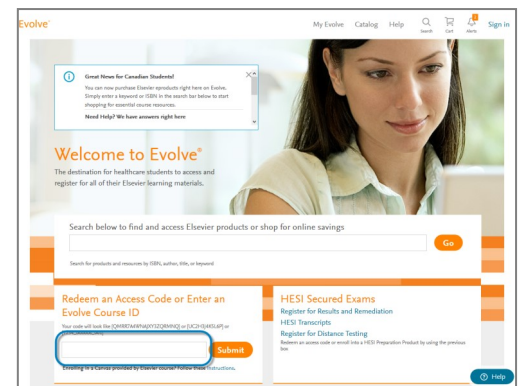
Evolve®

My Evolve Catalog Help Search Cart Alerts Sign in

Great News for Canadian Students!

You can now purchase Elsevier eproducts right here on Evolve. Simply enter a keyword or ISBN in the search bar below to start shopping for essential course resources.

Need Help? We have answers right here

Welcome to Evolve®

The destination for healthcare students to access and register for all of their Elsevier learning materials.

Search below to find and access Elsevier products or shop for online savings

Go

Search for products and resources by ISBN, author, title, or keyword

Redeem an Access Code or Enter an Evolve Course ID

Your code will look like [QM9R7MWNA|XY3ZQRM9Q] or [UC2HSJ4KIUP] or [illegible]

Submit

Enrolling in a Canvas provided by Elsevier course? Follow these instructions.

HESI Secured Exams

Register for Results and Remediation

HESI Transcripts

Register for Distance Testing

Redeem an access code or enroll into a HESI Preparation Product by using the previous box

Help